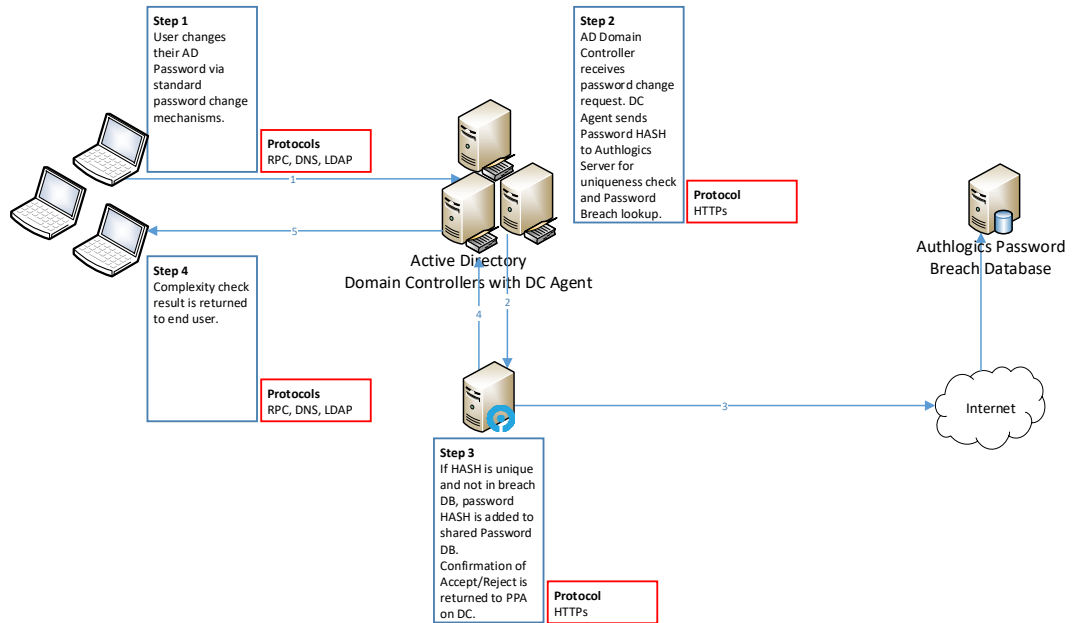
**Step 1**
User changes their AD Password via standard password change mechanisms.

**Protocols**
RPC, DNS, LDAP

**Step 2**
AD Domain Controller receives password change request. DC Agent sends Password HASH to Authlogics Server for uniqueness check and Password Breach lookup.

**Protocol**
HTTPs

1

5

Active Directory
Domain Controllers with DC Agent

Authlogics Password Breach Database

**Step 4**
Complexity check result is returned to end user.

**Protocols**
RPC, DNS, LDAP

4

2

3

Internet

**Step 3**
If HASH is unique and not in breach DB, password HASH is added to shared Password DB.
Confirmation of Accept/Reject is returned to PPA on DC.

**Protocol**
HTTPs